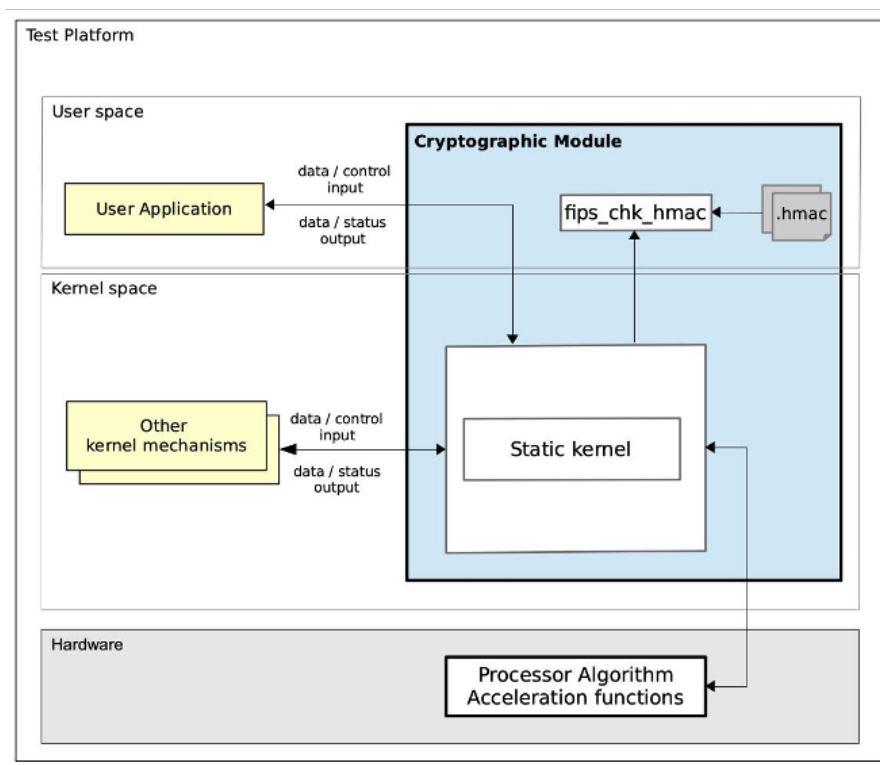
Test Platform

User space

Cryptographic Module

data / control input

data / status output

User Application

fips_chk_hmac

.hmac

Kernel space

Other kernel mechanisms

data / control input

data / status output

Static kernel

Hardware

Processor Algorithm Acceleration functions